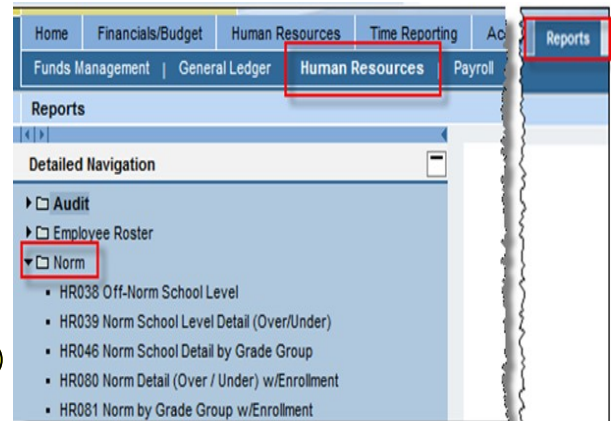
Home | Financials/Budget | Human Resources | Time Reporting | Ac

Reports

Funds Management | General Ledger | Human Resources | Payroll

Reports

Detailed Navigation

Audit

Employee Roster

Norm

HR038 Off-Norm School Level

HR039 Norm School Level Detail (Over/Under)

HR046 Norm School Detail by Grade Group

HR080 Norm Detail (Over / Under) w/Enrollment

HR081 Norm by Grade Group w/Enrollment